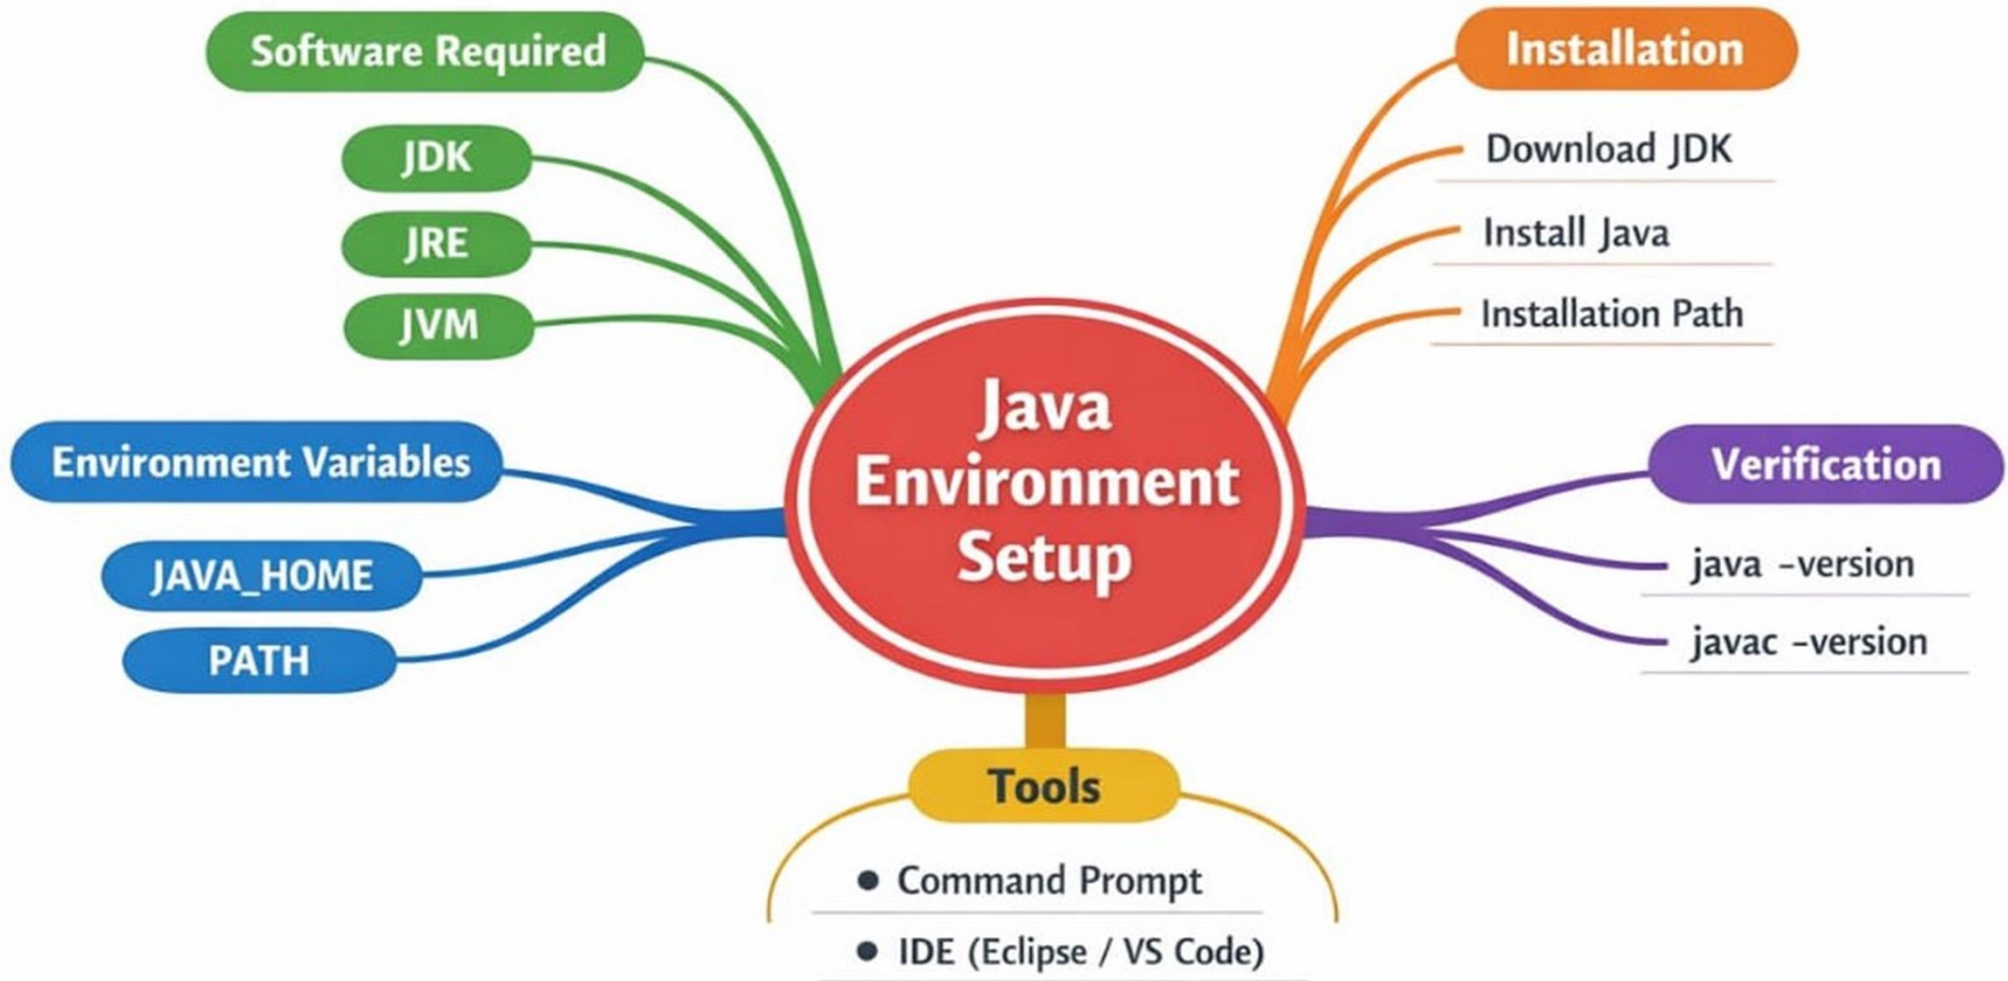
Java Environment Setup

Software Required

JDK

JRE

JVM

Installation

Download JDK

Install Java

Installation Path

Environment Variables

JAVA_HOME

PATH

Verification

java -version

javac -version

Tools

• Command Prompt

• IDE (Eclipse / VS Code)